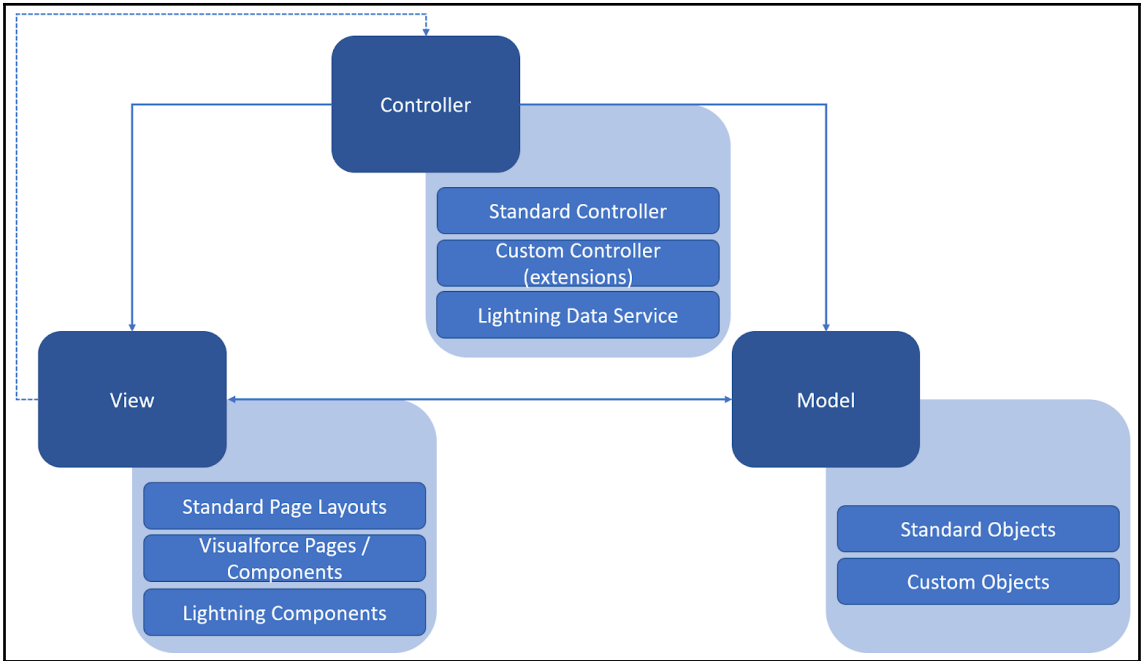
Controller

Standard Controller

Custom Controller (extensions)

Lightning Data Service

View

Standard Page Layouts

Visualforce Pages / Components

Lightning Components

Model

Standard Objects

Custom Objects